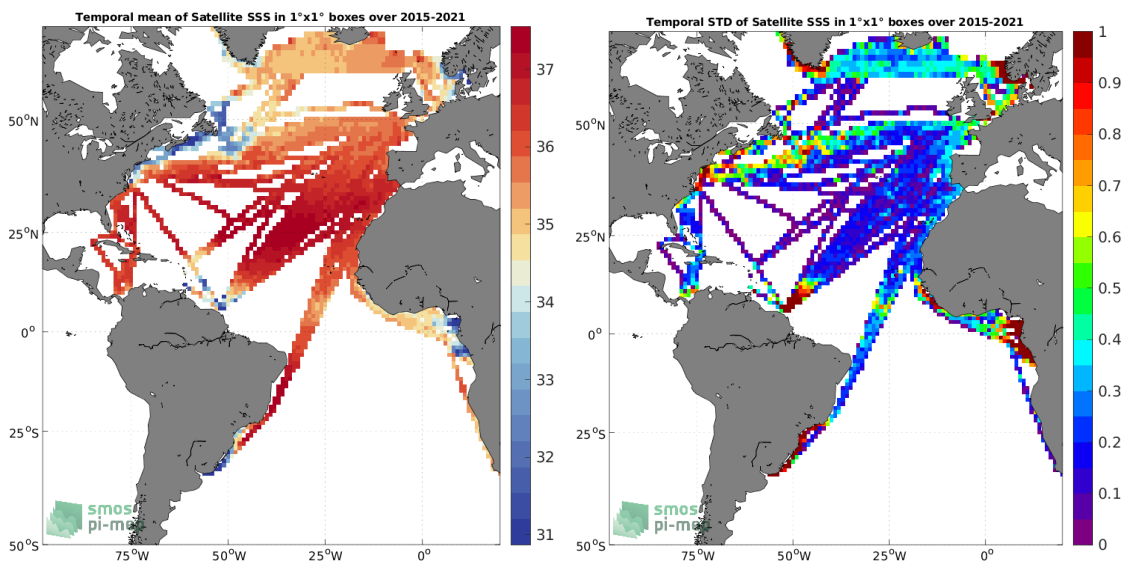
Temporal mean of Satellite SSS in 1°x1° boxes over 2015-2021

50°N
25°N
0°
25°S
50°S
75°W 50°W 25°W 0°

37
36
35
34
33
32
31

smos pi-mep

Temporal STD of Satellite SSS in 1°x1° boxes over 2015-2021

50°N
25°N
0°
25°S
50°S
75°W 50°W 25°W 0°

1
0.9
0.8
0.7
0.6
0.5
0.4
0.3
0.2
0.1
0

smos pi-mep